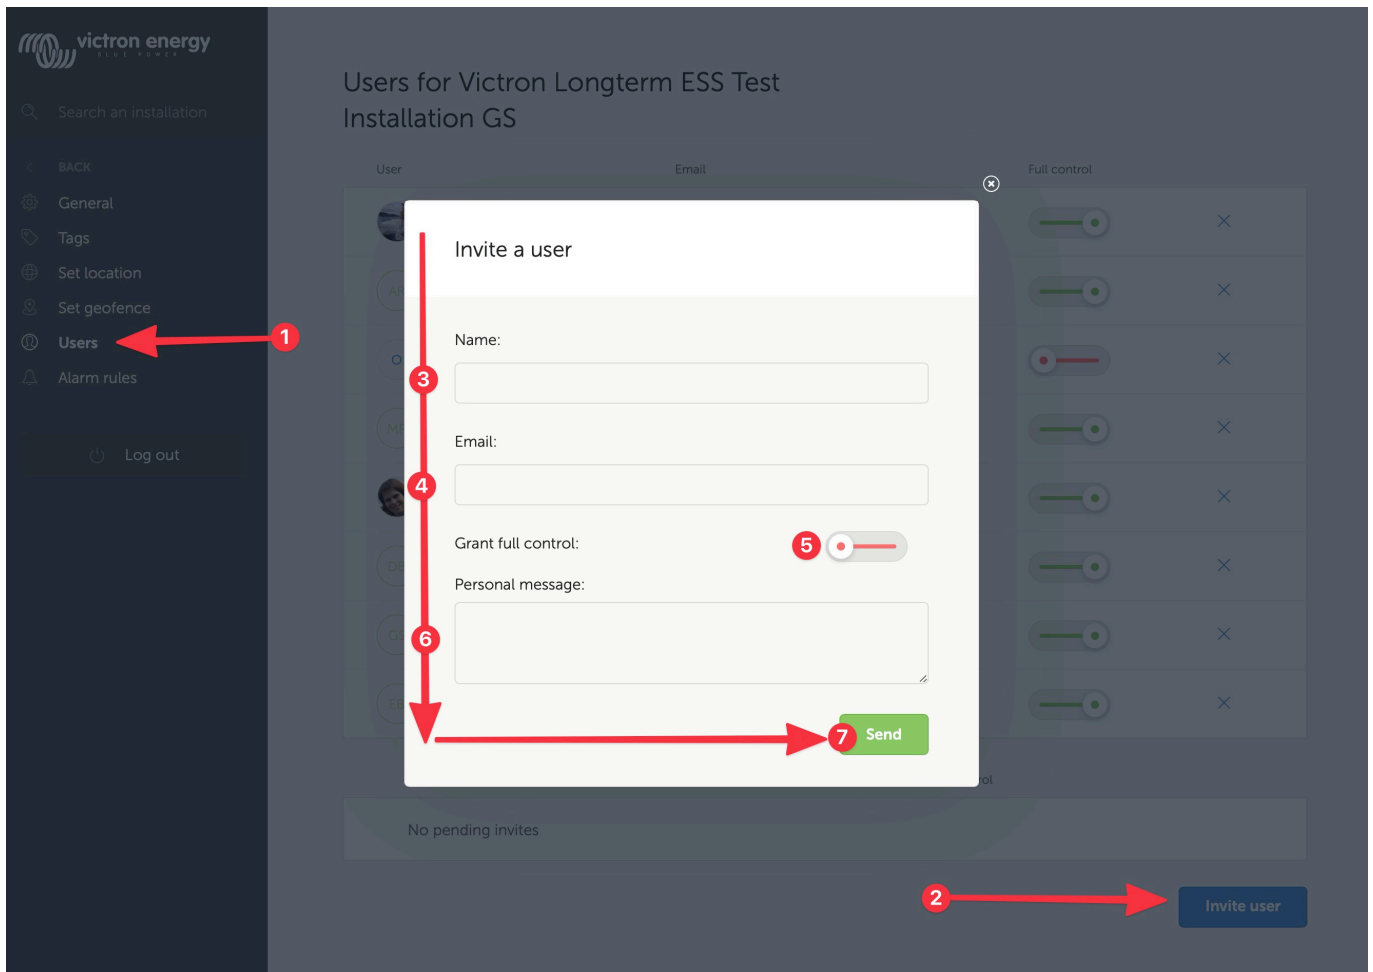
victron energy
BLUE POWER

Search an installation

BACK
General
Tags
Set location
Set geofence
Users
Alarm rules

Log out

Users for Victron Longterm ESS Test Installation GS

User
Email
Full control

1
2
3
4
5
6
7

Invite a user

Name:

Email:

Grant full control:

Personal message:

Send

rol

No pending invites

Invite user